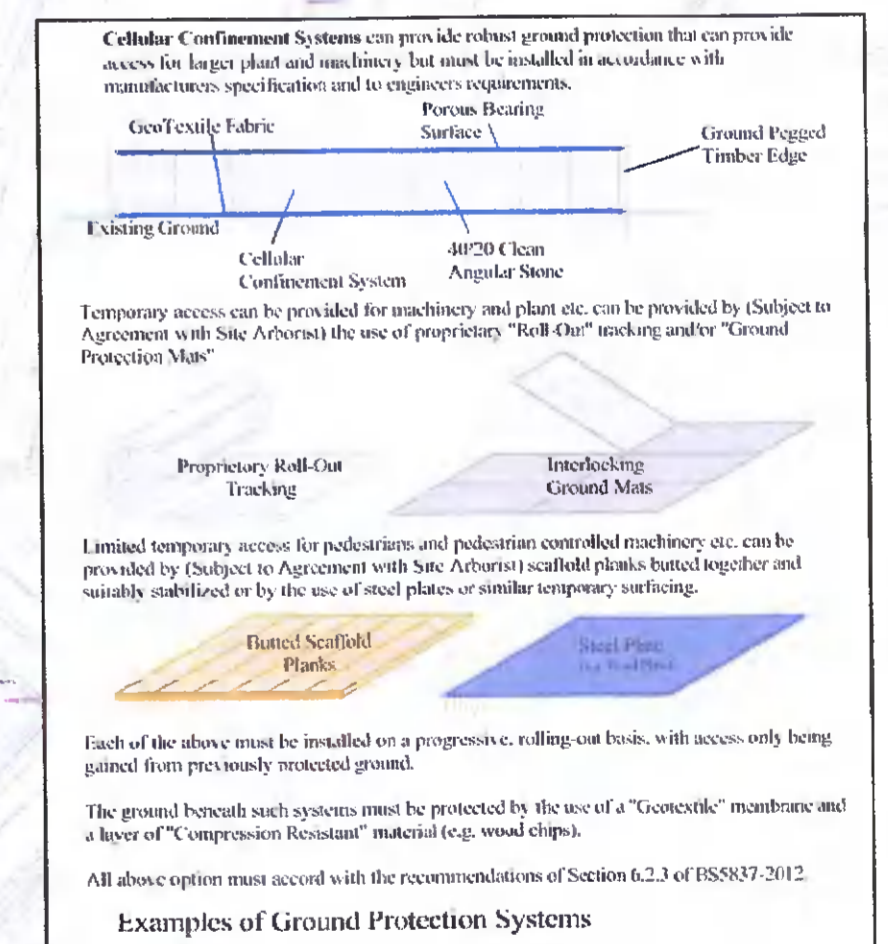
**Cellular Confinement Systems** can provide robust ground protection that can provide access for larger plant and machinery but must be installed in accordance with manufacturers specification and to engineers requirements.

GeoTextile Fabric

Porous Bearing Surface

Ground Pegged Timber Edge

Existing Ground

Cellular Confinement System

40/20 Clean Angular Stone

Temporary access can be provided for machinery and plant etc. can be provided by (Subject to Agreement with Site Arborist) the use of proprietary "Roll-Out" tracking and/or "Ground Protection Mats"

Proprietory Roll-Out Tracking

Interlocking Ground Mats

Limited temporary access for pedestrians and pedestrian controlled machinery etc. can be provided by (Subject to Agreement with Site Arborist) scaffold planks butted together and suitably stabilized or by the use of steel plates or similar temporary surfacing.

Butted Scaffold Planks

Steel Plate
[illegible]

Each of the above must be installed on a progressive, rolling-out basis, with access only being gained from previously protected ground.

The ground beneath such systems must be protected by the use of a "Geotextile" membrane and a layer of "Compression Resistant" material (e.g. wood chips).

All above option must accord with the recommendations of Section 6.2.3 of BS5837-2012.

Examples of Ground Protection Systems